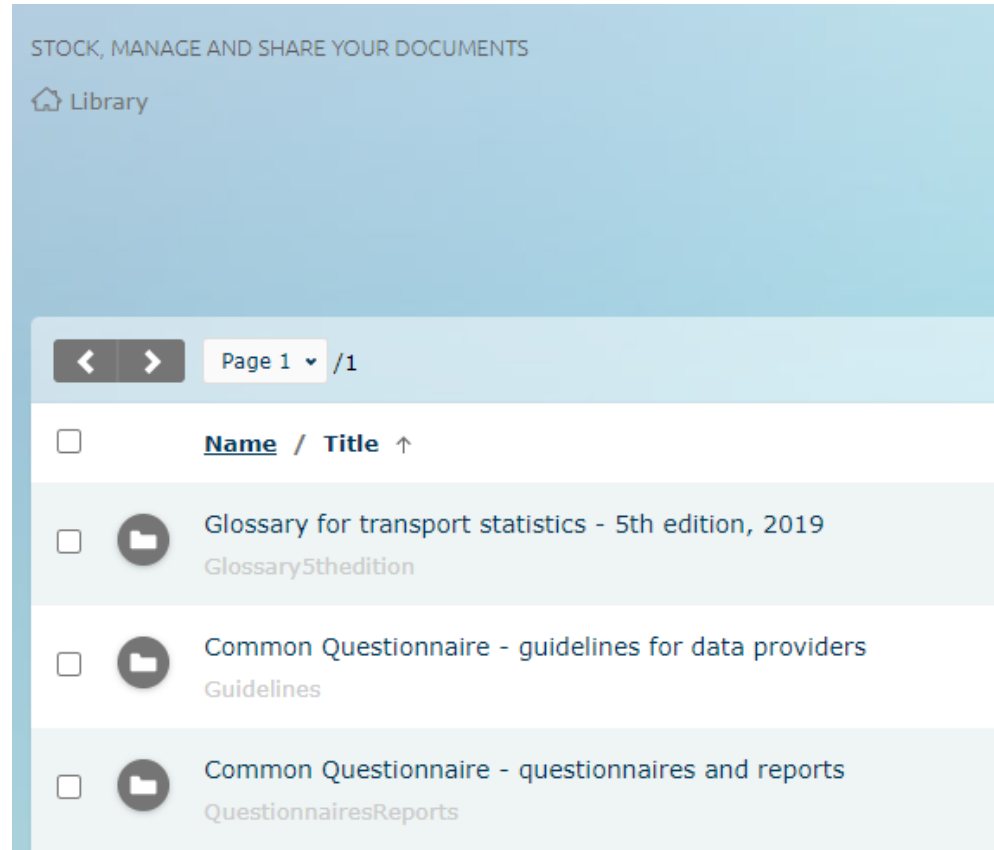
STOCK, MANAGE AND SHARE YOUR DOCUMENTS

Library

Page 1 /1

Name / Title ↑

Glossary for transport statistics - 5th edition, 2019
Glossary5thedition

Common Questionnaire - guidelines for data providers
Guidelines

Common Questionnaire - questionnaires and reports
QuestionnairesReports